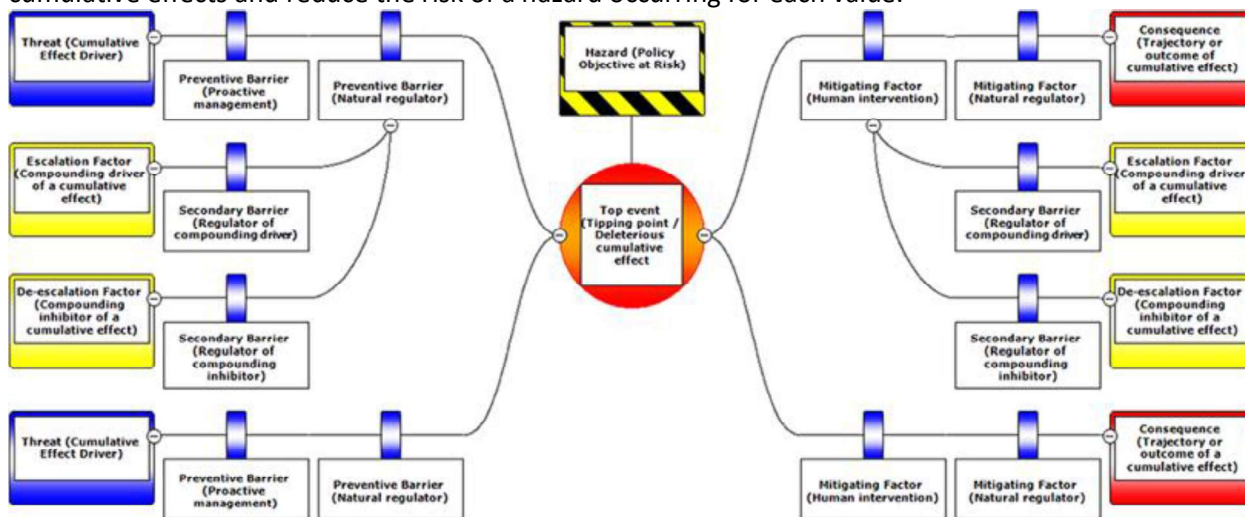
cumulative effects and reduce the risk of a hazard occurring for each value.

Hazard (Policy Objective at Risk)

Threat (Cumulative Effect Driver)

Preventive Barrier (Proactive management)

Preventive Barrier (Natural regulator)

Escalation Factor (Compounding driver of a cumulative effect)

Secondary Barrier (Regulator of compounding driver)

De-escalation Factor (Compounding inhibitor of a cumulative effect)

Secondary Barrier (Regulator of compounding inhibitor)

Threat (Cumulative Effect Driver)

Preventive Barrier (Proactive management)

Preventive Barrier (Natural regulator)

Top event (Tipping point / Deleterious cumulative effect)

Mitigating Factor (Human intervention)

Mitigating Factor (Natural regulator)

Consequence (Trajectory or outcome of cumulative effect)

Escalation Factor (Compounding driver of a cumulative effect)

Secondary Barrier (Regulator of compounding driver)

De-escalation Factor (Compounding inhibitor of a cumulative effect)

Secondary Barrier (Regulator of compounding inhibitor)

Mitigating Factor (Human intervention)

Mitigating Factor (Natural regulator)

Consequence (Trajectory or outcome of a cumulative effect)